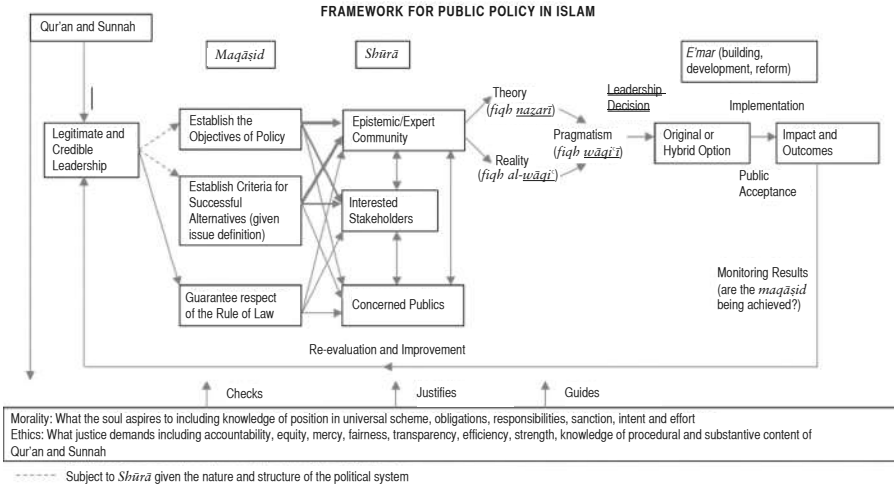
FRAMEWORK FOR PUBLIC POLICY IN ISLAM

Qur'an and Sunnah

Maqāṣid

Shūrā

E'mar (building, development, reform)

Legitimate and Credible Leadership

Establish the Objectives of Policy

Establish Criteria for Successful Alternatives (given issue definition)

Guarantee respect of the Rule of Law

Epistemic/Expert Community

Interested Stakeholders

Concerned Publics

Theory (fiqh nazarī)

Reality (fiqh al-wāqi')

Pragmatism (fiqh wāqi'ī)

Leadership Decision

Original or Hybrid Option

Implementation

Impact and Outcomes

Public Acceptance

Monitoring Results (are the maqāṣid being achieved?)

Re-evaluation and Improvement

Checks

Justifies

Guides

Morality: What the soul aspires to including knowledge of position in universal scheme, obligations, responsibilities, sanction, intent and effort
Ethics: What justice demands including accountability, equity, mercy, fairness, transparency, efficiency, strength, knowledge of procedural and substantive content of Qur'an and Sunnah

Subject to Shūrā given the nature and structure of the political system